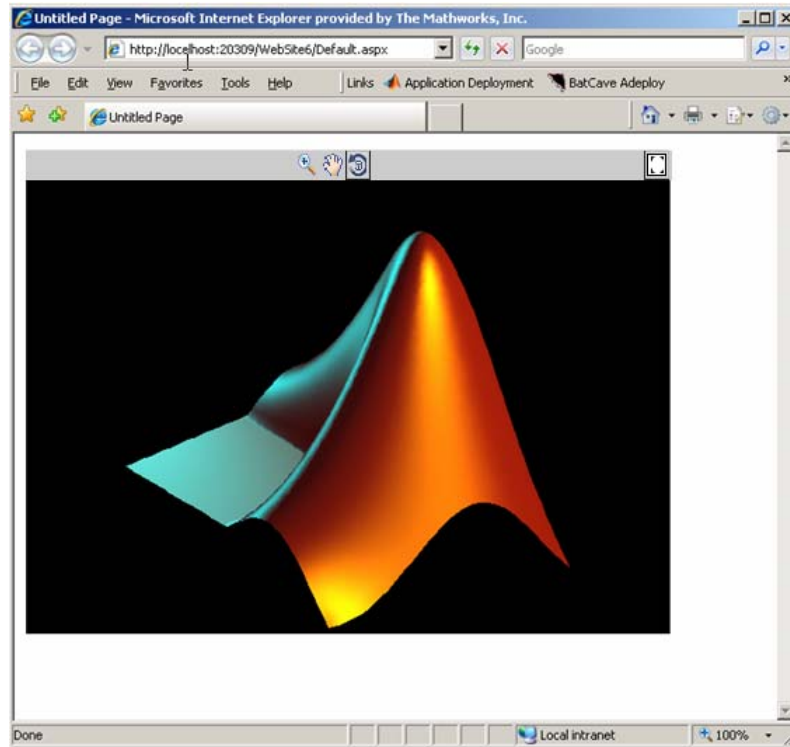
Untitled Page - Microsoft Internet Explorer provided by The Mathworks, Inc.

http://localhost:20309/WebSite6/Default.aspx

Google

File Edit View Favorites Tools Help

Links Application Deployment BatCave Adeploy

Untitled Page

Done

Local intranet

100%